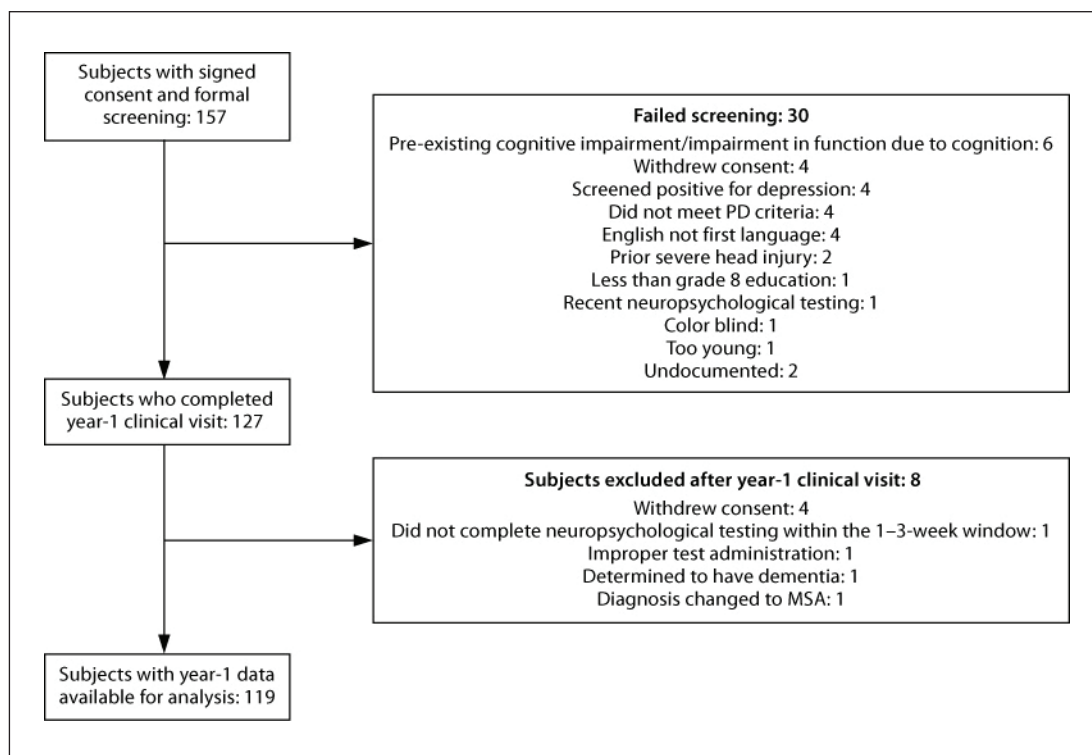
Subjects with signed consent and formal screening: 157

Failed screening: 30
Pre-existing cognitive impairment/impairment in function due to cognition: 6
Withdrew consent: 4
Screened positive for depression: 4
Did not meet PD criteria: 4
English not first language: 4
Prior severe head injury: 2
Less than grade 8 education: 1
Recent neuropsychological testing: 1
Color blind: 1
Too young: 1
Undocumented: 2

Subjects who completed year-1 clinical visit: 127

Subjects excluded after year-1 clinical visit: 8
Withdrew consent: 4
Did not complete neuropsychological testing within the 1–3-week window: 1
Improper test administration: 1
Determined to have dementia: 1
Diagnosis changed to MSA: 1

Subjects with year-1 data available for analysis: 119